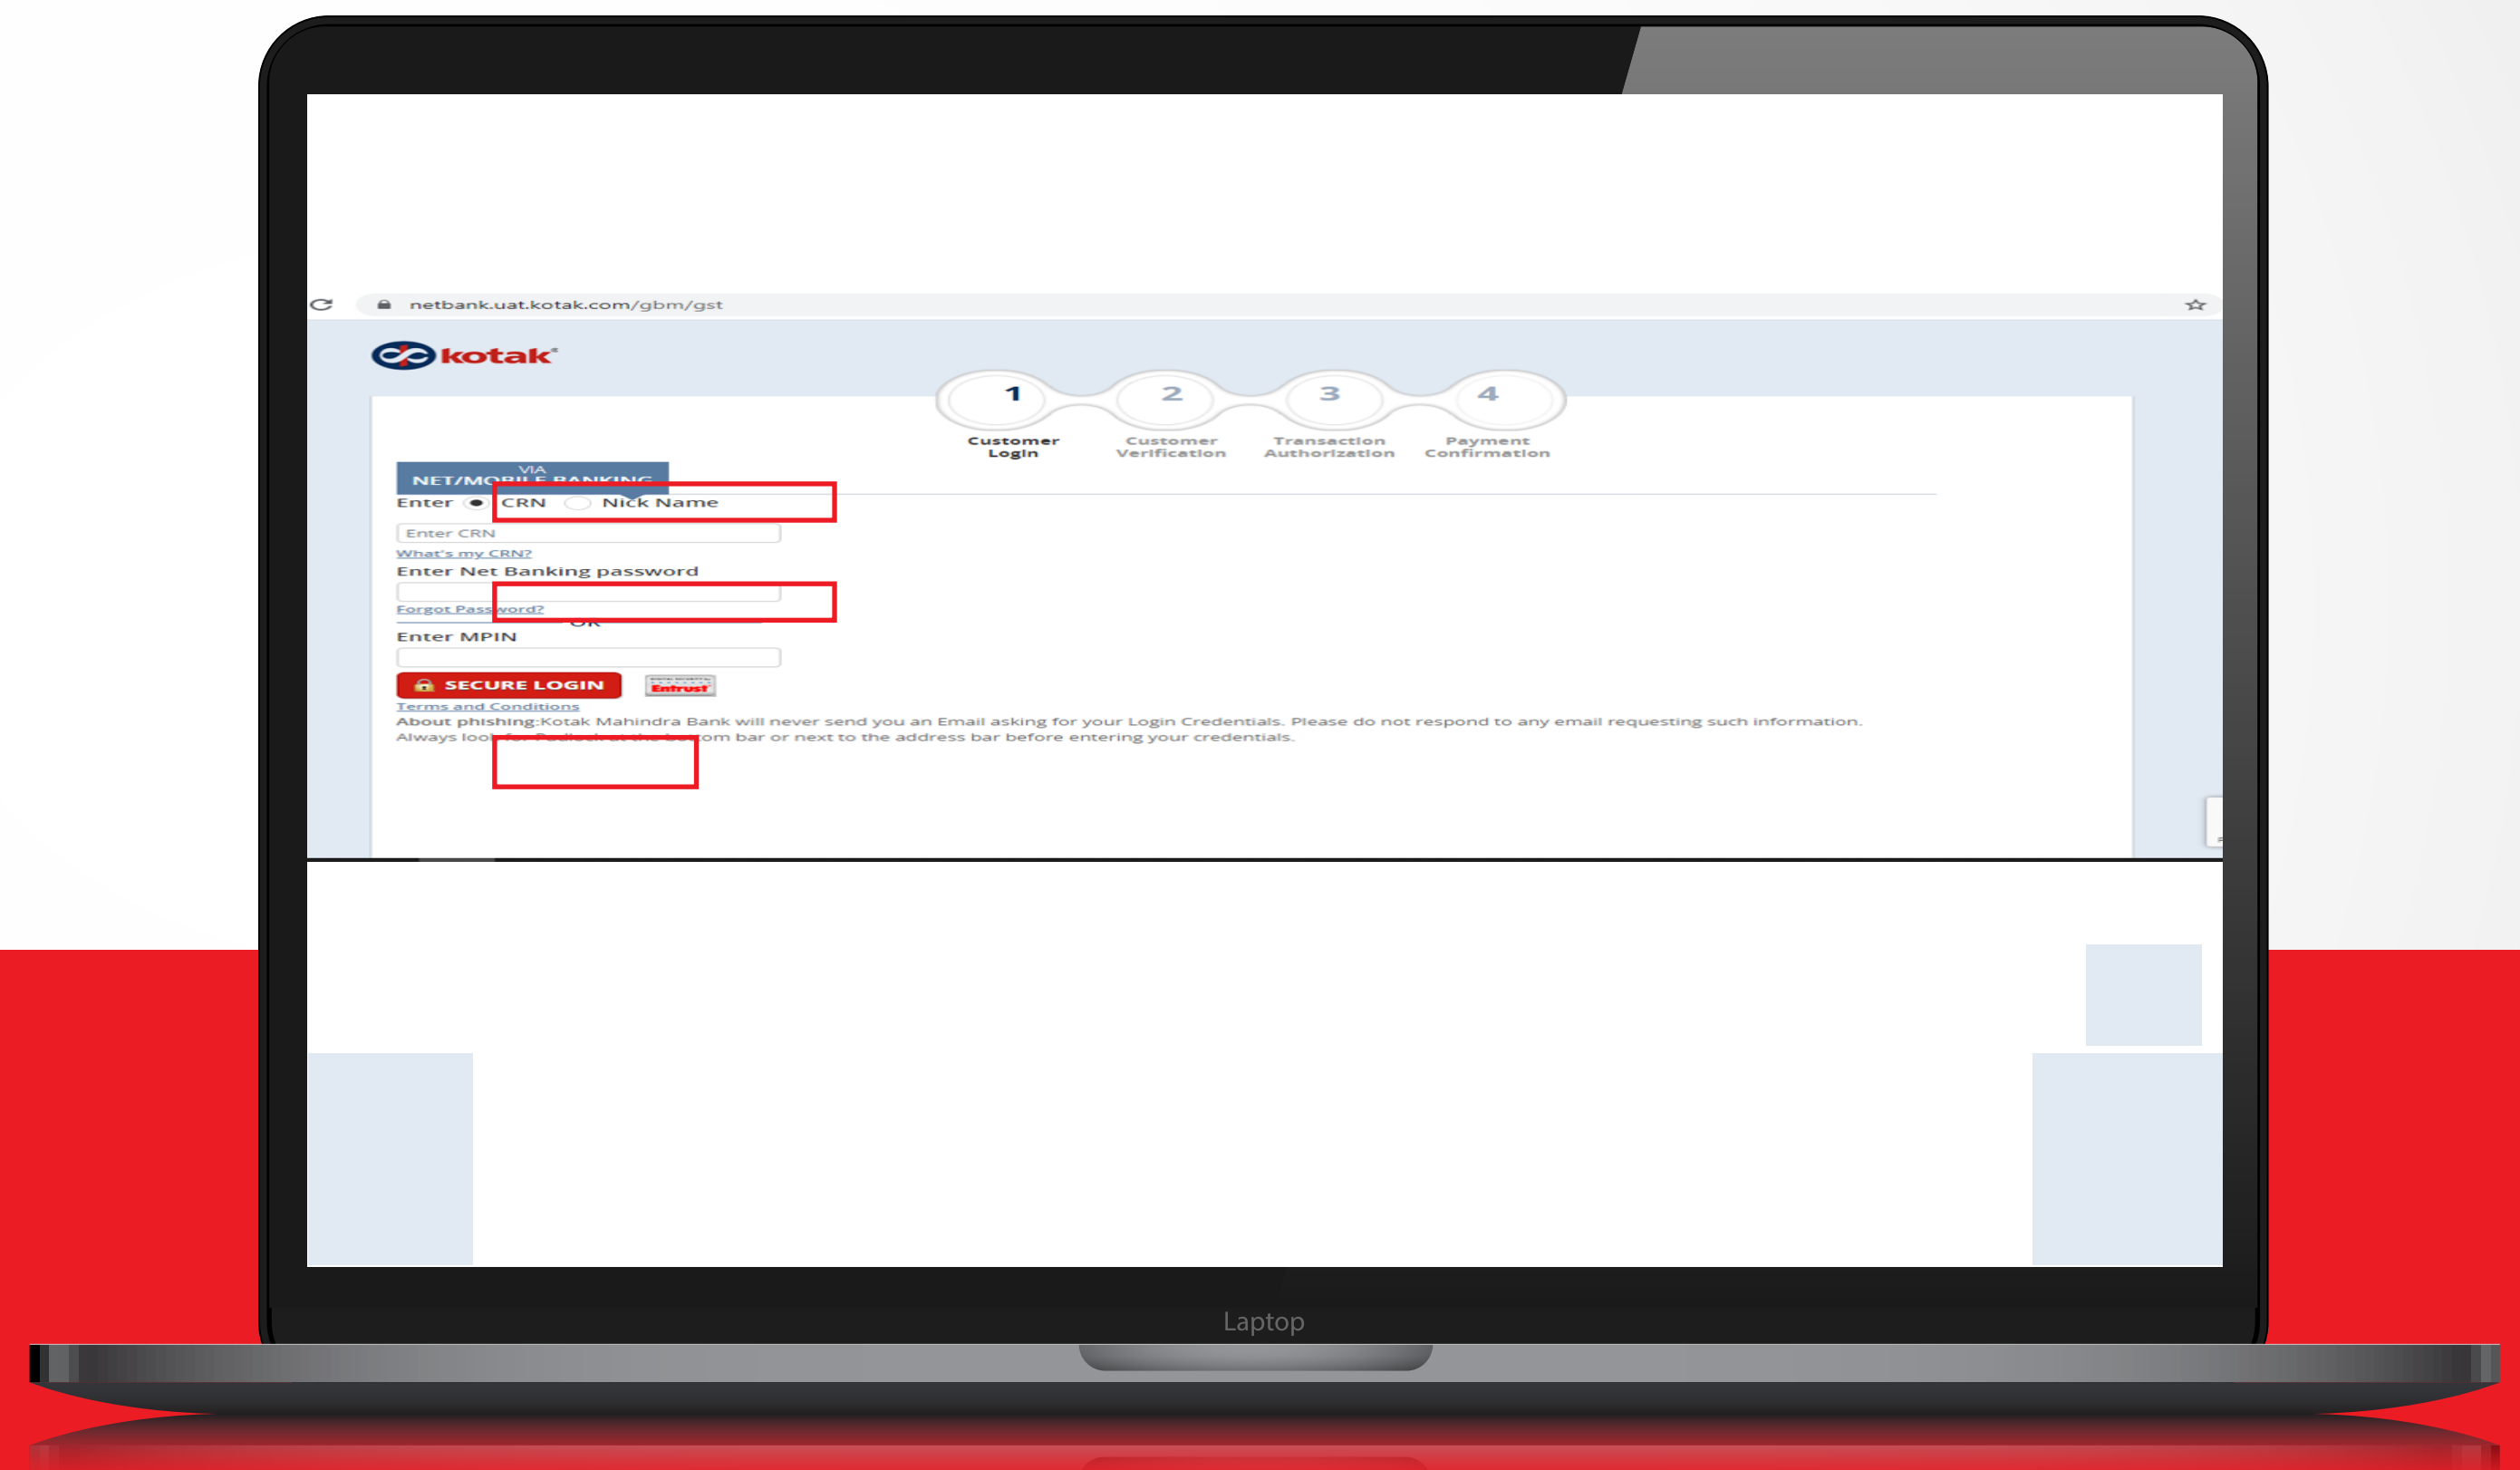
netbank.uat.kotak.com/gbm/gst

kotak

1
Customer Login

2
Customer Verification

3
Transaction Authorization

4
Payment Confirmation

VIA
NET/MOBILE BANKING

Enter CRN Nick Name

Enter CRN
What's my CRN?

Enter Net Banking password

Forgot Password?

OR

Enter MPIN

SECURE LOGIN

Entrust

Terms and Conditions

About phishing:Kotak Mahindra Bank will never send you an Email asking for your Login Credentials. Please do not respond to any email requesting such information. Always look for Padlock at the bottom bar or next to the address bar before entering your credentials.

Laptop